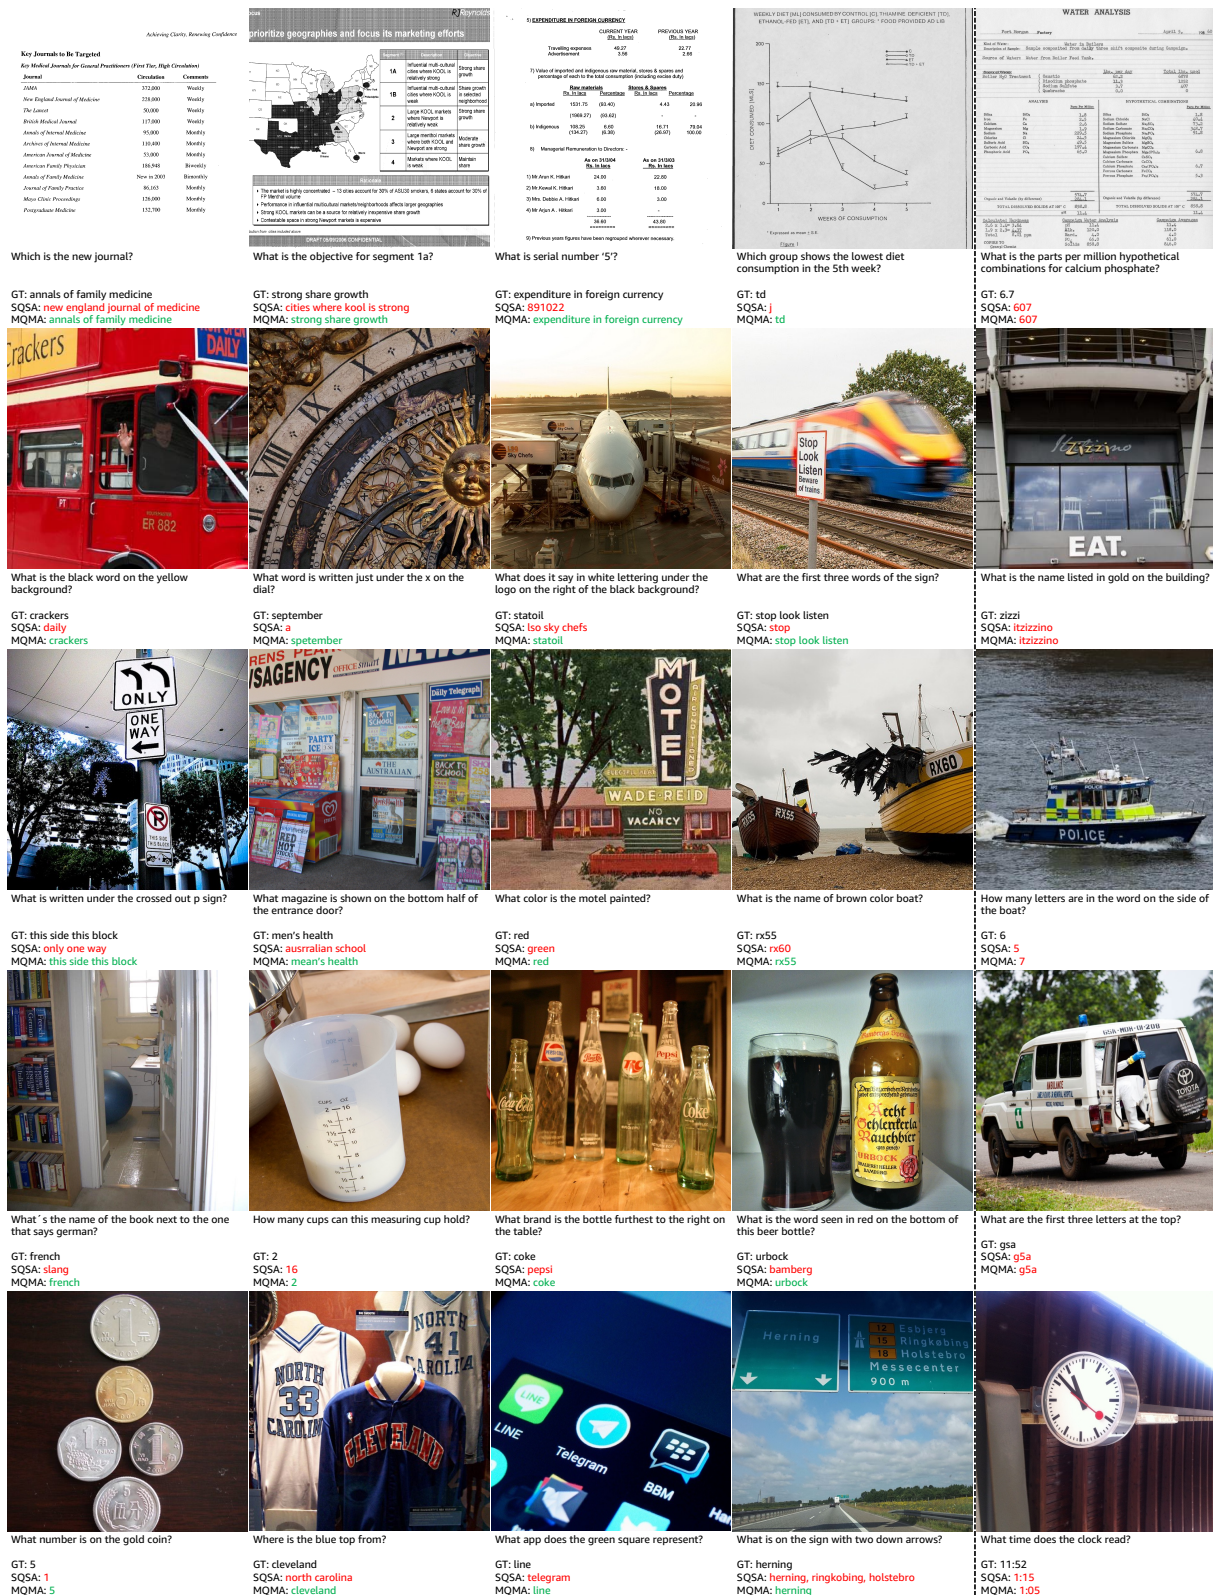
Which is the new journal?

GT: annals of family medicine
SQSA: new england journal of medicine
MQMA: annals of family medicine

What is the objective for segment 1a?

GT: strong share growth
SQSA: cities where kool is strong
MQMA: strong share growth

What is serial number '5'?

GT: expenditure in foreign currency
SQSA: 891022
MQMA: expenditure in foreign currency

Which group shows the lowest diet consumption in the 5th week?

GT: td
SQSA: j
MQMA: td

What is the parts per million hypothetical combinations for calcium phosphate?

GT: 6.7
SQSA: 607
MQMA: 607

What is the black word on the yellow background?

GT: crackers
SQSA: daily
MQMA: crackers

What word is written just under the x on the dial?

GT: september
SQSA: a
MQMA: spetember

What does it say in white lettering under the logo on the right of the black background?

GT: statoil
SQSA: lso sky chefs
MQMA: statoil

What are the first three words of the sign?

GT: stop look listen
SQSA: stop
MQMA: stop look listen

What is the name listed in gold on the building?

GT: zizzi
SQSA: itzizzino
MQMA: itzizzino

What is written under the crossed out p sign?

GT: this side this block
SQSA: only one way
MQMA: this side this block

What magazine is shown on the bottom half of the entrance door?

GT: men's health
SQSA: ausrralian school
MQMA: mean's health

What color is the motel painted?

GT: red
SQSA: green
MQMA: red

What is the name of brown color boat?

GT: rx55
SQSA: rx60
MQMA: rx55

How many letters are in the word on the side of the boat?

GT: 6
SQSA: 5
MQMA: 7

What´s the name of the book next to the one that says german?

GT: french
SQSA: slang
MQMA: french

How many cups can this measuring cup hold?

GT: 2
SQSA: 16
MQMA: 2

What brand is the bottle furthest to the right on the table?

GT: coke
SQSA: pepsi
MQMA: coke

What is the word seen in red on the bottom of this beer bottle?

GT: urbock
SQSA: bamberg
MQMA: urbock

What are the first three letters at the top?

GT: gsa
SQSA: g5a
MQMA: g5a

What number is on the gold coin?

GT: 5
SQSA: 1
MQMA: 5

Where is the blue top from?

GT: cleveland
SQSA: north carolina
MQMA: cleveland

What app does the green square represent?

GT: line
SQSA: telegram
MQMA: line

What is on the sign with two down arrows?

GT: herning
SQSA: herning, ringkobing, holstebro
MQMA: herning

What time does the clock read?

GT: 11:52
SQSA: 1:15
MQMA: 1:05